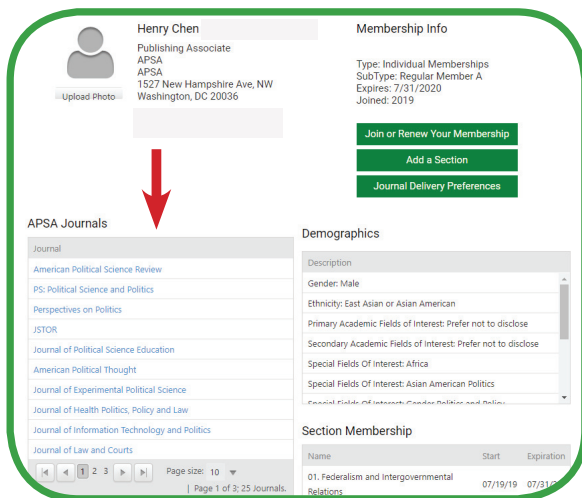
Upload Photo

Henry Chen
Publishing Associate
APSA
APSA
1527 New Hampshire Ave, NW
Washington, DC 20036

Membership Info

Type: Individual Memberships
SubType: Regular Member A
Expires: 7/31/2020
Joined: 2019

Join or Renew Your Membership

Add a Section

Journal Delivery Preferences

APSA Journals

| Journal |
|---|
| American Political Science Review |
| PS: Political Science and Politics |
| Perspectives on Politics |
| JSTOR |
| Journal of Political Science Education |
| American Political Thought |
| Journal of Experimental Political Science |
| Journal of Health Politics, Policy and Law |
| Journal of Information Technology and Politics |
| Journal of Law and Courts |

1 2 3 Page size: 10
Page 1 of 3; 25 Journals.

Demographics

| Description |
|---|
| Gender: Male |
| Ethnicity: East Asian or Asian American |
| Primary Academic Fields of Interest: Prefer not to disclose |
| Secondary Academic Fields of Interest: Prefer not to disclose |
| Special Fields Of Interest: Africa |
| Special Fields Of Interest: Asian American Politics |
| Special Fields Of Interest: Gender Politics and Policy |

Section Membership

| Name | Start | Expiration |
|---|---|---|
| 01. Federalism and Intergovernmental Relations | 07/19/19 | 07/31/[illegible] |